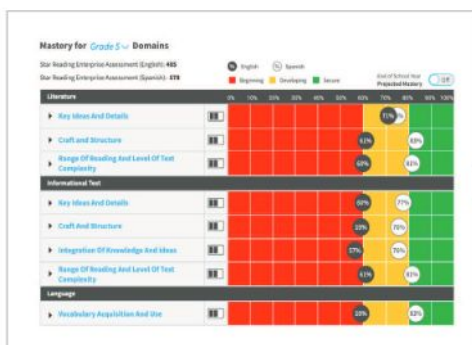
Mastery for Grade 5 Domains

Star Reading Enterprise Assessment (English): 485
Star Reading Enterprise Assessment (Spanish): 378

English Spanish
Beginning Developing Secure

End of School Year Projected Mastery Off

| Literature | | 0% | 10% | 20% | 30% | 40% | 50% | 60% | 70% | 80% | 90% | 100% |
|---|---|---|---|---|---|---|---|---|---|---|---|---|
| Key Ideas And Details | | 71% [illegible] | | | | | | | | | | |
| Craft and Structure | | 61% 83% | | | | | | | | | | |
| Range Of Reading And Level Of Text Complexity | | 60% 83% | | | | | | | | | | |
| Informational Text | | | | | | | | | | | | |
| Key Ideas And Details | | 52% 77% | | | | | | | | | | |
| Craft And Structure | | 23% 70% | | | | | | | | | | |
| Integration Of Knowledge And Ideas | | 17% 70% | | | | | | | | | | |
| Range Of Reading And Level Of Text Complexity | | 61% 83% | | | | | | | | | | |
| Language | | | | | | | | | | | | |
| Vocabulary Acquisition And Use | | 23% 83% | | | | | | | | | | |